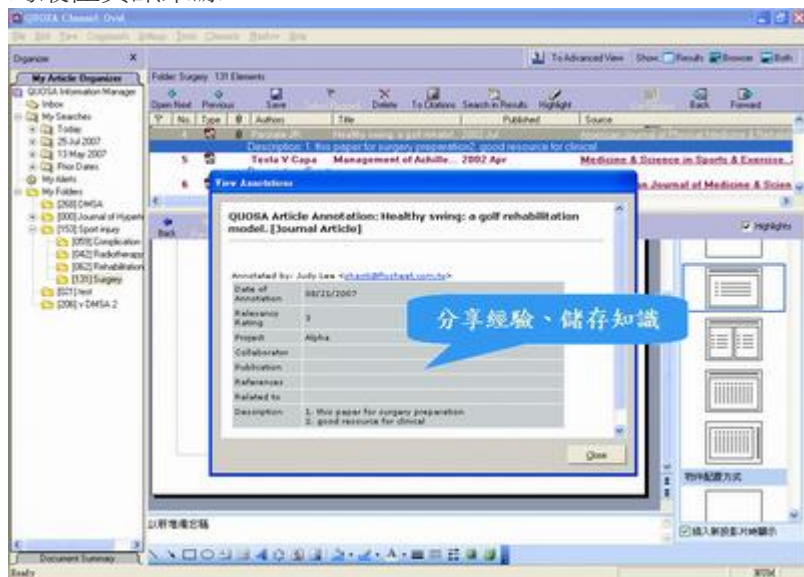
QUOSA Channel: Ovid

File Edit View Organize Setup Tools Channels Explore Help

Organize

My Article Organizer

QUOSA Information Manager
Inbox
My Searches
Today
25 Jul 2007
13 May 2007
Prior Dates
My Alerts
My Folders
[268] DMSA
[000] Journal of Hyper
[153] Sport injury
[059] Complication
[042] Radiotherapy
[062] Rehabilitation
[139] Surgery
[021] test
[206] v DMSA 2

Document Summary

Ready

Folder: Surgery 131 Elements

Open Next Previous Save Delete To Citations Search in Results Highlight Back Forward

To Advanced View Show: Results Browser Both

No. Type Authors Title Published Source

Description: 1. this paper for surgery preparation2. good resource for clinical

5 Testa V Capa Management of Achille... 2002 Apr Medicine & Science in Sports & Exercise

6 n Journal of Medicine & Scien

View Annotations

QUOSA Article Annotation: Healthy swing: a golf rehabilitation model. [Journal Article]

Annotated by: Judy Lee <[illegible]>

| Date of Annotation | 08/21/2007 |
|---|---|
| Relevance Rating | 3 |
| Project | Alpha |
| Collaborator | |
| Publication | |
| References | |
| Related to | |
| Description | 1. this paper for surgery preparation 2. good resource for clinical |

分享經驗、儲存知識

Close

Highlights

物件配置方式

以新增備忘稿

插入新投影片時顯示